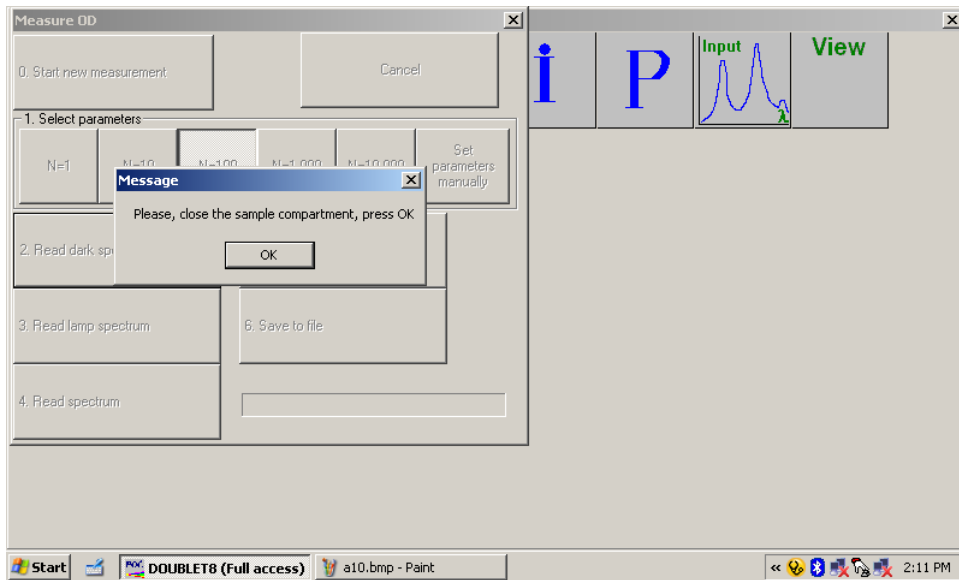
Measure OD

0. Start new measurement

Cancel

1. Select parameters

N=1

N=10

N=100

N=1,000

N=10,000

Set parameters manually

Message

Please, close the sample compartment, press OK

OK

2. Read dark sp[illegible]

3. Read lamp spectrum

6. Save to file

4. Read spectrum

i

P

Input

λ

View

Start

DOUBLET8 (Full access)

a10.bmp - Paint

2:11 PM